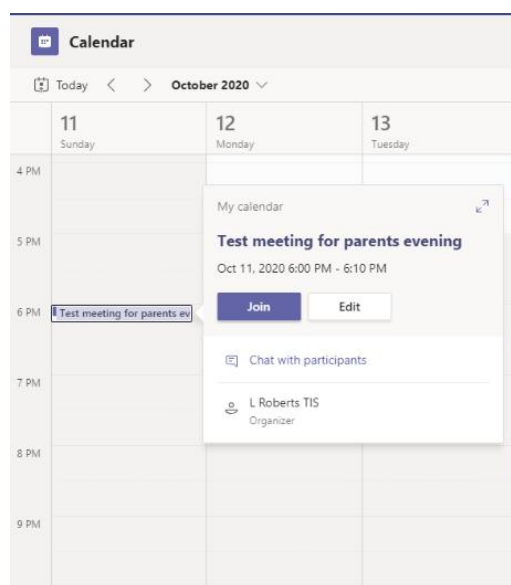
Calendar

Today < > October 2020

11
Sunday

12
Monday

13
Tuesday

4 PM

5 PM

6 PM

7 PM

8 PM

9 PM

Test meeting for parents ev

My calendar

Test meeting for parents evening

Oct 11, 2020 6:00 PM - 6:10 PM

Join

Edit

Chat with participants

L Roberts TIS
Organizer